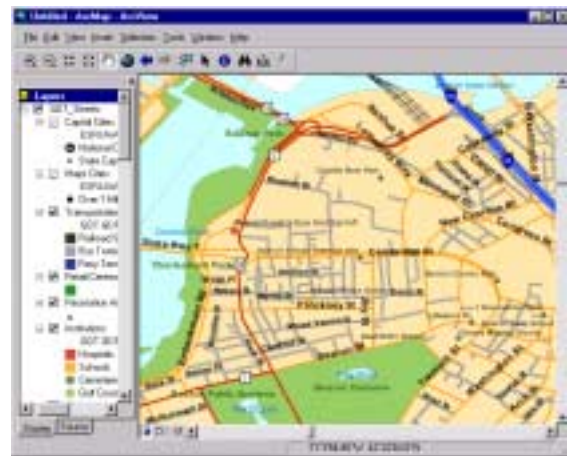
Untitled - ArcMap - ArcView

File Edit View Insert Selection Tools Window Help

Layers
GDT_Streets
Capital Cities
ESRI/Ariel
National C
State Cap
Major Cities
ESRI/Ariel
Over 1 Mil
Transportation
GDT GDT
Railroad
Bus Term
Ferry Term
Parks/Cemeteries
Recreation Ar
Institutions
GDT GDT
Hospitals
Schools
Cemeteries
Golf Cours

Display Source

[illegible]